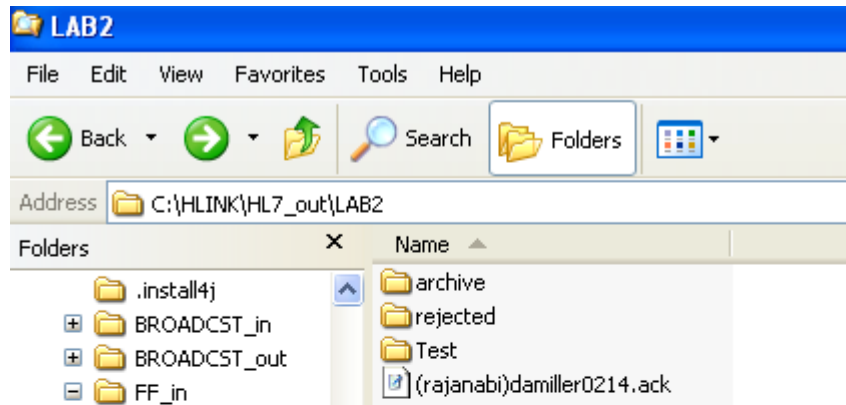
LAB2

File Edit View Favorites Tools Help

Back Search Folders

Address C:\HLINK\HL7_out\LAB2

Folders ×

.install4j
BROADCST_in
BROADCST_out
FF_in

Name

archive
rejected
Test
(rajanabi)damiller0214.ack